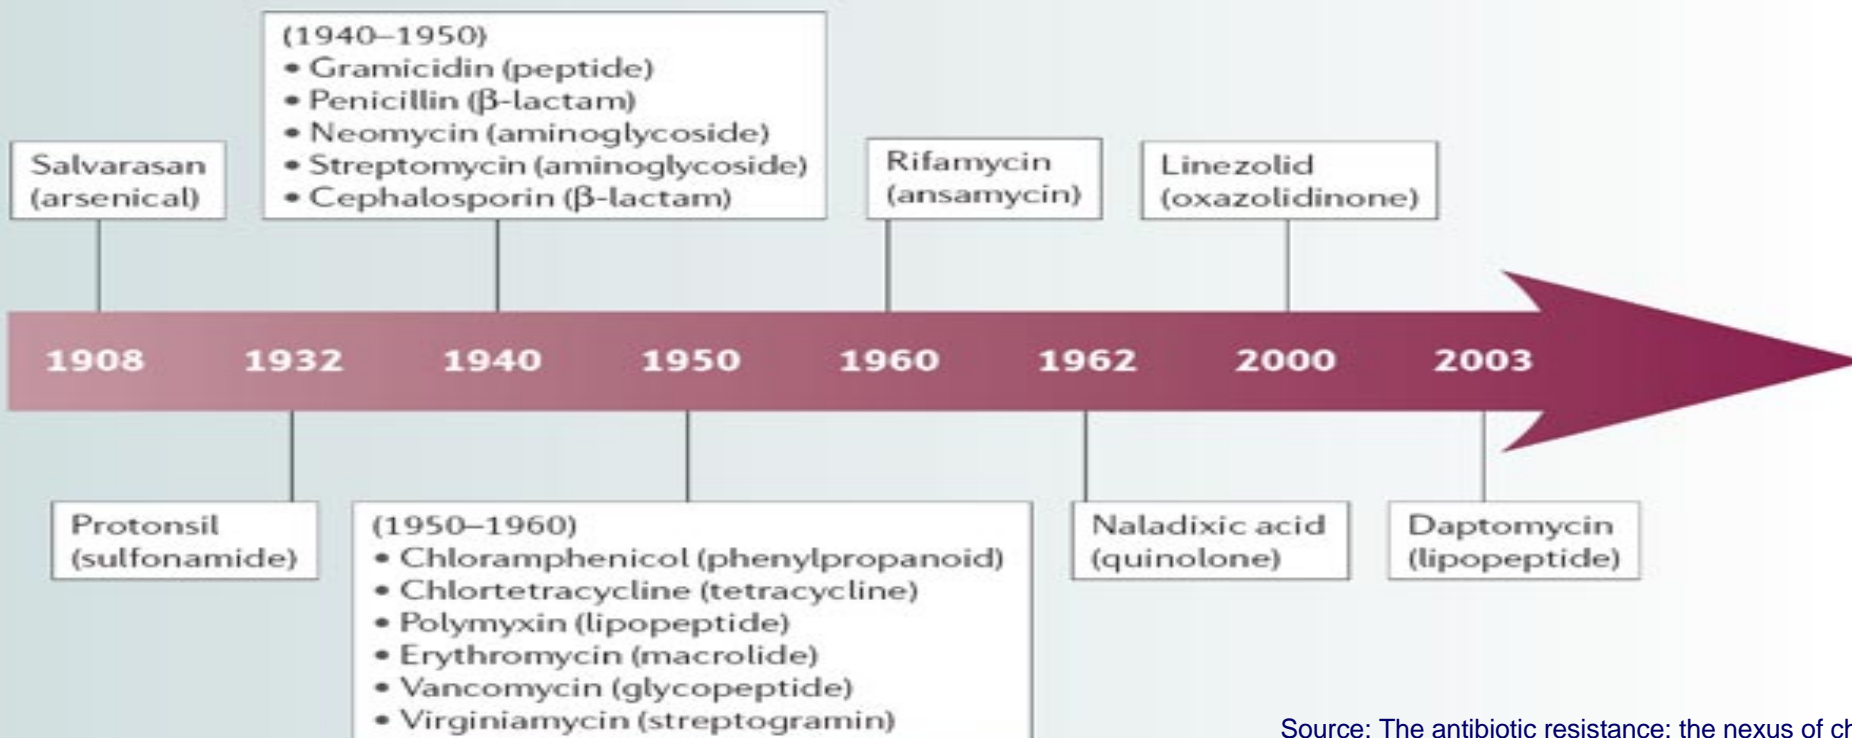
Salvarasan (arsenical)

(1940–1950)
• Gramicidin (peptide)
• Penicillin (β-lactam)
• Neomycin (aminoglycoside)
• Streptomycin (aminoglycoside)
• Cephalosporin (β-lactam)

Rifamycin (ansamycin)

Linezolid (oxazolidinone)

1908 1932 1940 1950 1960 1962 2000 2003

Protonsil (sulfonamide)

(1950–1960)
• Chloramphenicol (phenylpropanoid)
• Chlortetracycline (tetracycline)
• Polymyxin (lipopeptide)
• Erythromycin (macrolide)
• Vancomycin (glycopeptide)
• Virginiamycin (streptogramin)

Naladixic acid (quinolone)

Daptomycin (lipopeptide)

Source: The antibiotic resistance: the nexus of ch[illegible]